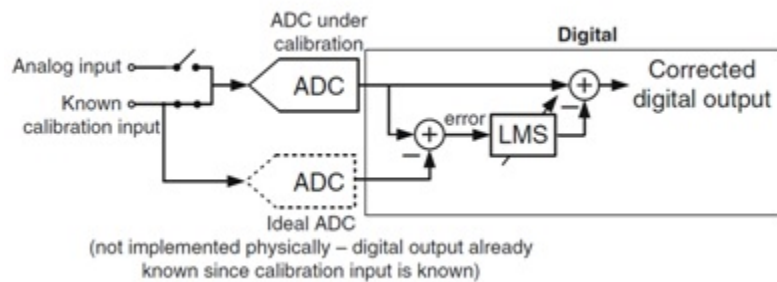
ADC under calibration

Digital

Analog input

Known calibration input

ADC

Corrected digital output

error

LMS

−

−

ADC

Ideal ADC
(not implemented physically – digital output already known since calibration input is known)